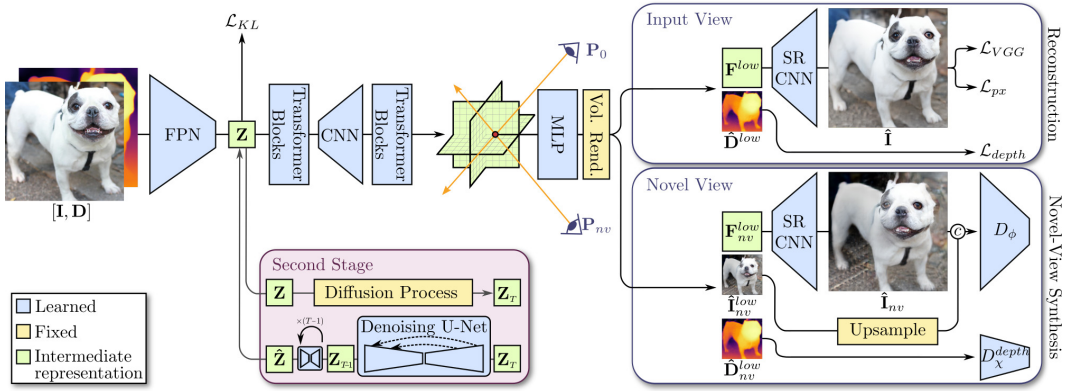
$\mathcal{L}_{KL}$

$[\mathbf{I}, \mathbf{D}]$

FPN

$\mathbf{Z}$

Transformer Blocks

CNN

Transformer Blocks

$\mathbf{P}_0$

$\mathbf{P}_{nv}$

MLP

Vol. Rend.

Input View

$\mathbf{F}^{low}$

SR CNN

$\hat{\mathbf{D}}^{low}$

$\hat{\mathbf{I}}$

$\mathcal{L}_{VGG}$

$\mathcal{L}_{px}$

$\mathcal{L}_{depth}$

Reconstruction

Novel View

$\mathbf{F}^{low}_{nv}$

SR CNN

$\hat{\mathbf{I}}^{low}_{nv}$

$\hat{\mathbf{I}}_{nv}$

c

$D_\phi$

Upsample

$\hat{\mathbf{D}}^{low}_{nv}$

$D^{depth}_{\chi}$

Novel-View Synthesis

Second Stage

$\mathbf{Z}$

Diffusion Process

$\mathbf{Z}_T$

$\times(T-1)$

Denoising U-Net

$\hat{\mathbf{Z}}$

$\mathbf{Z}_{T-1}$

$\mathbf{Z}_T$

Learned

Fixed

Intermediate representation